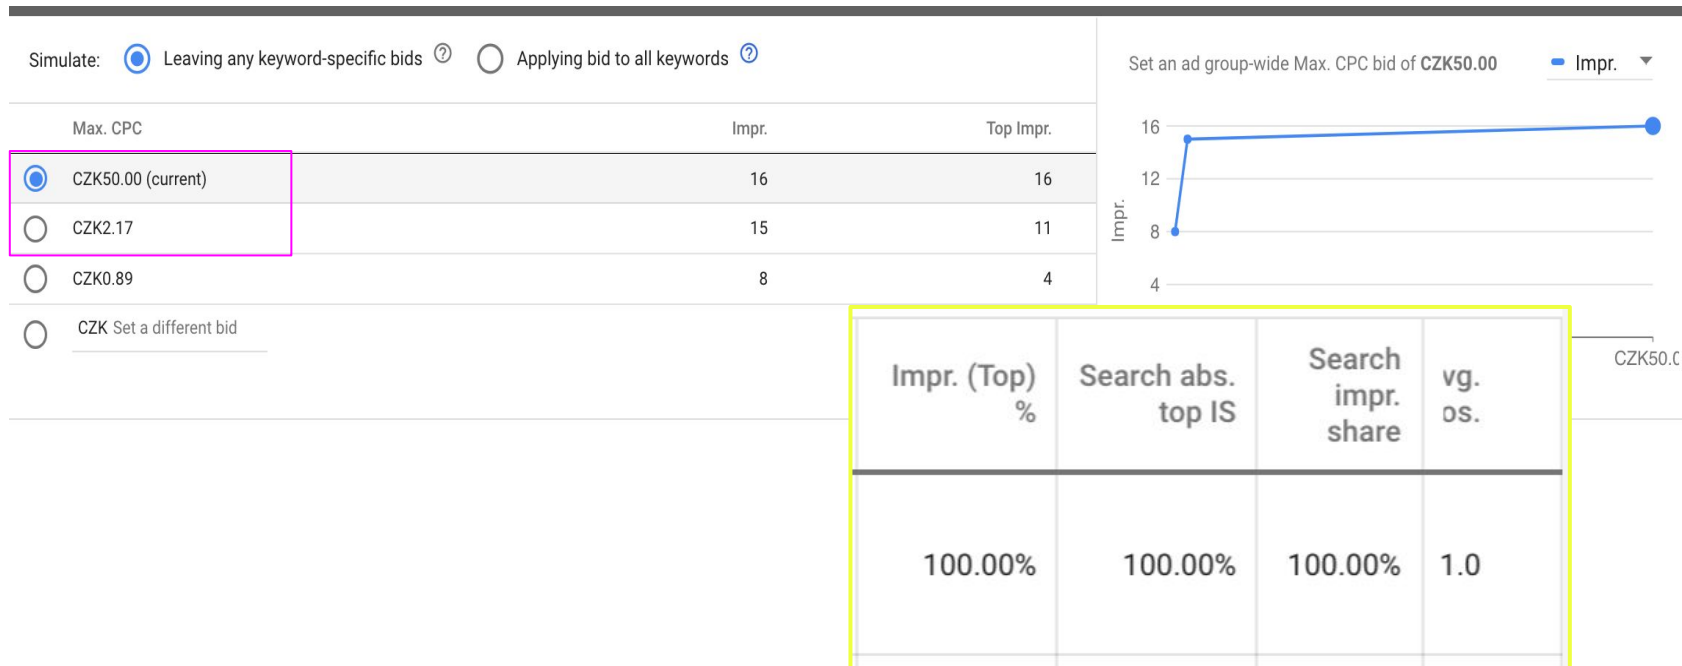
Simulate: Leaving any keyword-specific bids ? Applying bid to all keywords ?

| Max. CPC | Impr. | Top Impr. |
|---|---|---|
| CZK50.00 (current) | 16 | 16 |
| CZK2.17 | 15 | 11 |
| CZK0.89 | 8 | 4 |
| CZK Set a different bid | | |

Set an ad group-wide Max. CPC bid of CZK50.00 Impr.

16
12
8
4
Impr.
CZK50.0

| Impr. (Top) % | Search abs. top IS | Search impr. share | vg. os. |
|---|---|---|---|
| 100.00% | 100.00% | 100.00% | 1.0 |